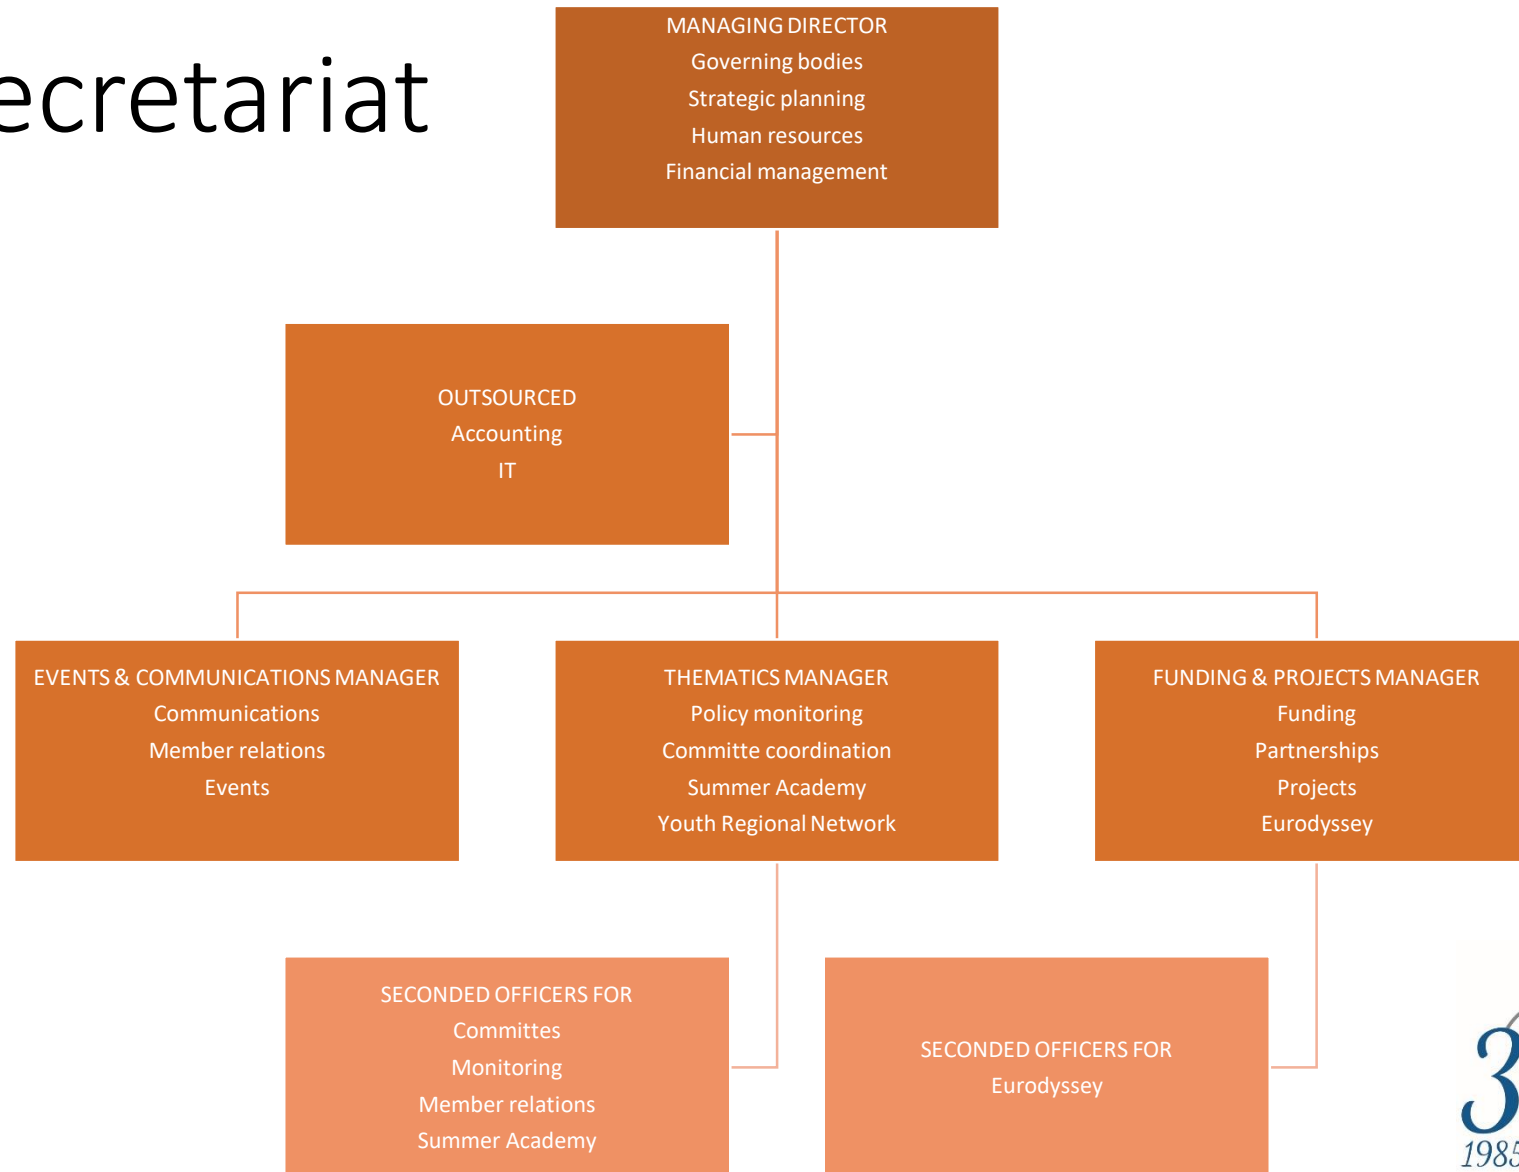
ecretariat

MANAGING DIRECTOR
Governing bodies
Strategic planning
Human resources
Financial management

OUTSOURCED
Accounting
IT

EVENTS & COMMUNICATIONS MANAGER
Communications
Member relations
Events

THEMATICS MANAGER
Policy monitoring
Committe coordination
Summer Academy
Youth Regional Network

FUNDING & PROJECTS MANAGER
Funding
Partnerships
Projects
Eurodyssey

SECONDED OFFICERS FOR
Committes
Monitoring
Member relations
Summer Academy

SECONDED OFFICERS FOR
Eurodyssey

3
198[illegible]